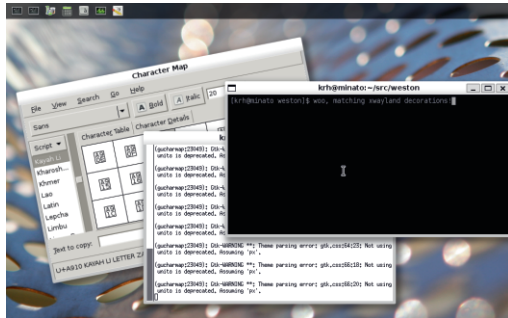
Character Map

File View Search Go Help

Sans

B Bold A Italic 20

Script

Kayah Li

Kharosh...

Khmer

Lao

Latin

Lepcha

Limbu

Character Table Character Details

Text to copy:

U+A910 KAYAH LI LETTER

krh@minato:~/src/weston

[krh@minato weston]$ woo, matching xwayland decorations

(gucharmap:23049): Gtk-W
units is deprecated. As

(gucharmap:23049): Gtk-W
units is deprecated. As

(gucharmap:23049): Gtk-W
units is deprecated. As

(gucharmap:23049): Gtk-W
units is deprecated. As

(gucharmap:23049): Gtk-W
units is deprecated. As

(gucharmap:23049): Gtk-W
units is deprecated. As

(gucharmap:23049): Gtk-WARNING **: Theme parsing error: gtk.css:64:23: Not using units is deprecated. Assuming 'px'.

(gucharmap:23049): Gtk-WARNING **: Theme parsing error: gtk.css:66:18: Not using units is deprecated. Assuming 'px'.

(gucharmap:23049): Gtk-WARNING **: Theme parsing error: gtk.css:66:20: Not using units is deprecated. Assuming 'px'.